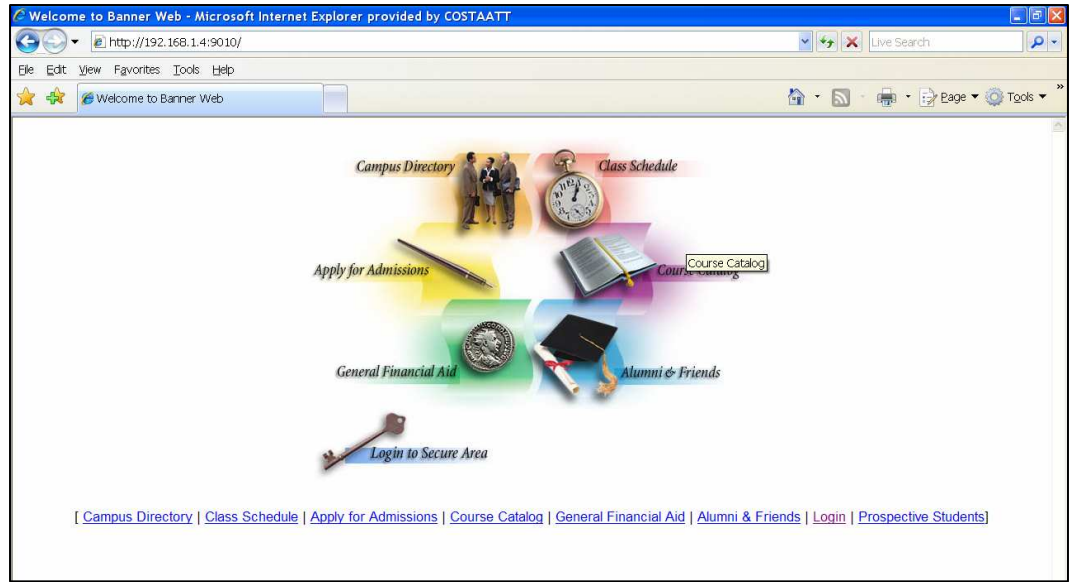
Welcome to Banner Web - Microsoft Internet Explorer provided by COSTAATT

http://192.168.1.4:9010/

Live Search

File Edit View Favorites Tools Help

Welcome to Banner Web

Page ▾ Tools ▾

Campus Directory

Class Schedule

Apply for Admissions

Course Catalog

Course Catalog

General Financial Aid

Alumni & Friends

Login to Secure Area

[ Campus Directory | Class Schedule | Apply for Admissions | Course Catalog | General Financial Aid | Alumni & Friends | Login | Prospective Students]